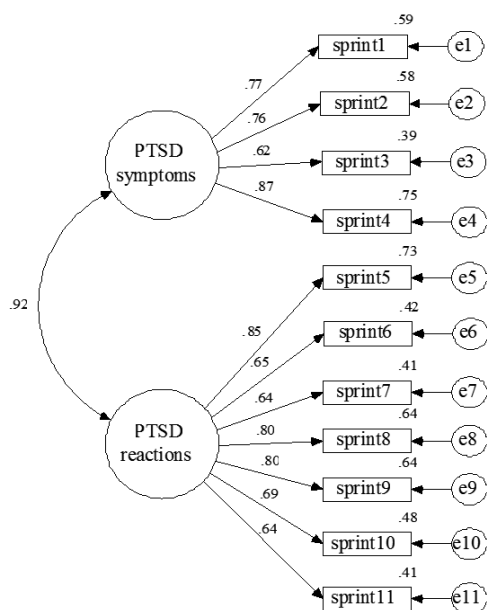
.59
sprint1
e1
.77
.58
sprint2
e2
.76
.39
.62
sprint3
e3
PTSD symptoms
.87
.75
sprint4
e4
.73
sprint5
e5
.92
.85
.42
sprint6
e6
.65
.41
.64
sprint7
e7
PTSD reactions
.80
.64
sprint8
e8
.80
.64
sprint9
e9
.69
.48
sprint10
e10
.64
.41
sprint11
e11